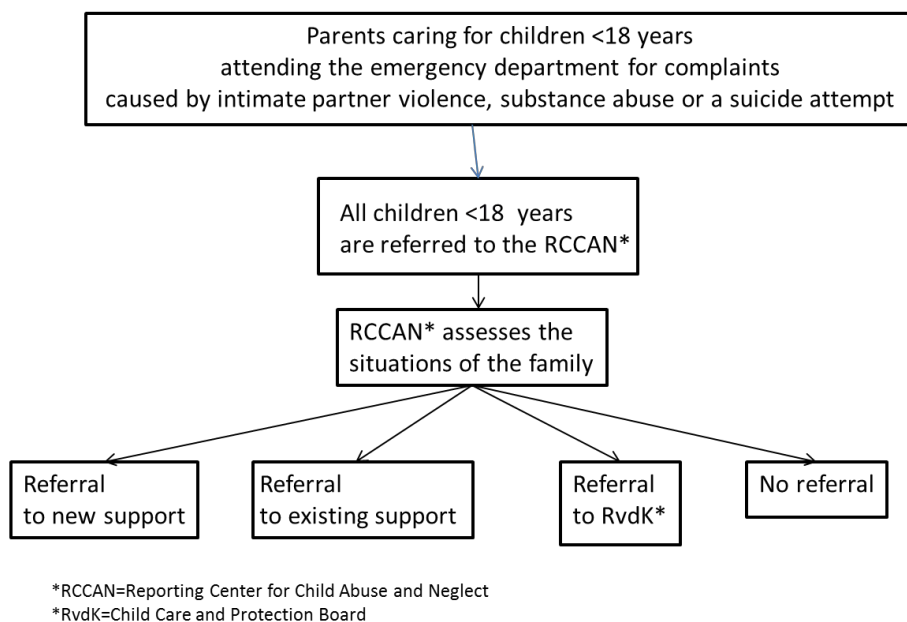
Parents caring for children <18 years attending the emergency department for complaints caused by intimate partner violence, substance abuse or a suicide attempt

All children <18 years are referred to the RCCAN*

RCCAN* assesses the situations of the family

Referral to new support

Referral to existing support

Referral to RvdK*

No referral

*RCCAN=Reporting Center for Child Abuse and Neglect
*RvdK=Child Care and Protection Board